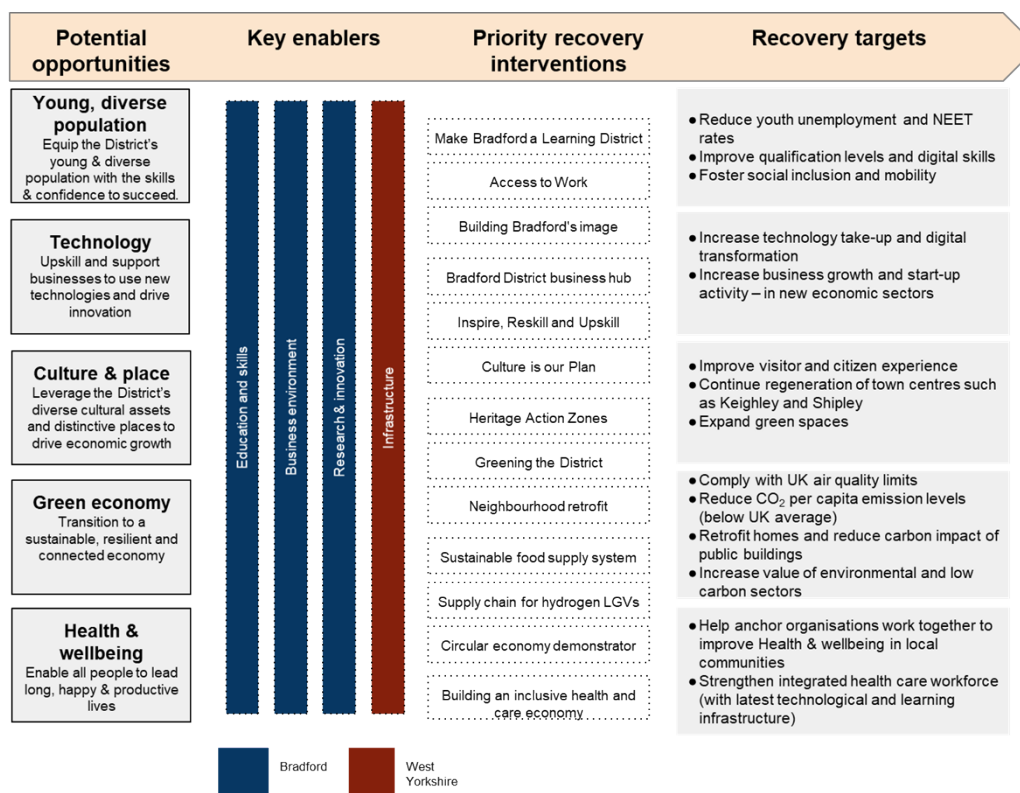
Potential opportunities

Key enablers

Priority recovery interventions

Recovery targets

Young, diverse population
Equip the District's young & diverse population with the skills & confidence to succeed.

Technology
Upskill and support businesses to use new technologies and drive innovation

Culture & place
Leverage the District's diverse cultural assets and distinctive places to drive economic growth

Green economy
Transition to a sustainable, resilient and connected economy

Health & wellbeing
Enable all people to lead long, happy & productive lives

Education and skills

Business environment

Research & innovation

Infrastructure

Make Bradford a Learning District

Access to Work

Building Bradford's image

Bradford District business hub

Inspire, Reskill and Upskill

Culture is our Plan

Heritage Action Zones

Greening the District

Neighbourhood retrofit

Sustainable food supply system

Supply chain for hydrogen LGVs

Circular economy demonstrator

Building an inclusive health and care economy

• Reduce youth unemployment and NEET rates
• Improve qualification levels and digital skills
• Foster social inclusion and mobility

• Increase technology take-up and digital transformation
• Increase business growth and start-up activity – in new economic sectors

• Improve visitor and citizen experience
• Continue regeneration of town centres such as Keighley and Shipley
• Expand green spaces

• Comply with UK air quality limits
• Reduce $CO_2$ per capita emission levels (below UK average)
• Retrofit homes and reduce carbon impact of public buildings
• Increase value of environmental and low carbon sectors

• Help anchor organisations work together to improve Health & wellbeing in local communities
• Strengthen integrated health care workforce (with latest technological and learning infrastructure)

Bradford

West Yorkshire